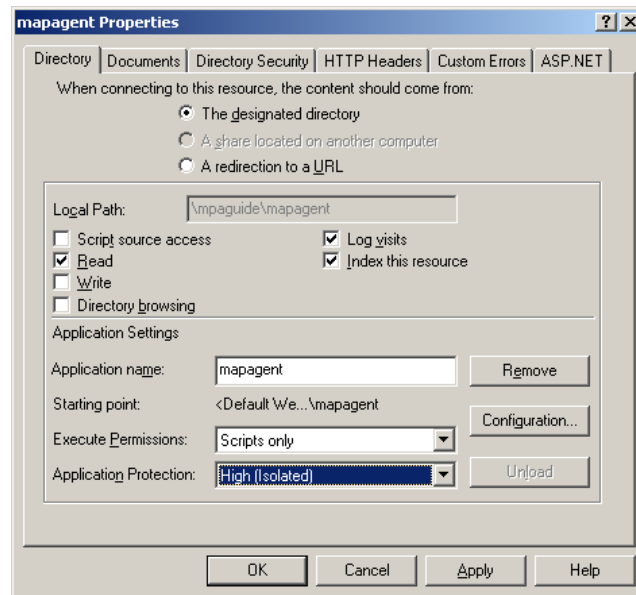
mapagent Properties

?

X

Directory | Documents | Directory Security | HTTP Headers | Custom Errors | ASP.NET

When connecting to this resource, the content should come from:

The designated directory

A share located on another computer

A redirection to a URL

Local Path: \mpaguide\mapagent

Script source access

Read

Write

Directory browsing

Log visits

Index this resource

Application Settings

Application name: mapagent

Remove

Starting point: <Default We...\mapagent

Configuration...

Execute Permissions: Scripts only

Application Protection: High (Isolated)

Unload

OK

Cancel

Apply

Help